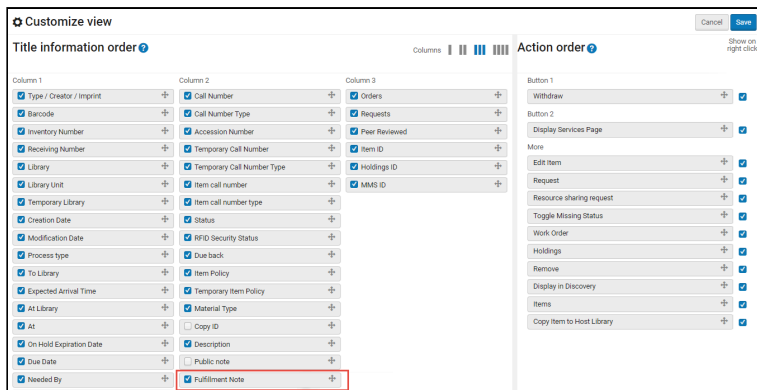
Customize view

Cancel Save

Title information order

Columns

Column 1
Type / Creator / Imprint
Barcode
Inventory Number
Receiving Number
Library
Library Unit
Temporary Library
Creation Date
Modification Date
Process type
To Library
Expected Arrival Time
At Library
At
On Hold Expiration Date
Due Date
Needed By

Column 2
Call Number
Call Number Type
Accession Number
Temporary Call Number
Temporary Call Number Type
Item call number
Item call number type
Status
RFID Security Status
Due back
Item Policy
Temporary Item Policy
Material Type
Copy ID
Description
Public note
Fulfillment Note

Column 3
Orders
Requests
Peer Reviewed
Item ID
Holdings ID
MMS ID

Action order

Show on right click

Button 1
Withdraw
Button 2
Display Services Page
More
Edit Item
Request
Resource sharing request
Toggle Missing Status
Work Order
Holdings
Remove
Display in Discovery
Items
Copy Item to Host Library